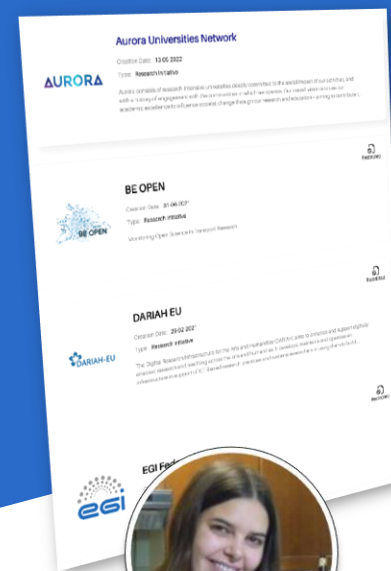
AURORA

Aurora Universities Network

Creation Date: 13.05.2022

Type: Research Initiative

Aurora consists of research intensive universities deeply committed to the social impact of our activities, and with a history of engagement with the communities in which we operate. Our overall vision is to use our academic excellence to influence societal change through our research and education – aiming to contribute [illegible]

Read More

BE OPEN

BE OPEN

Creation Date: 01.06.2021

Type: Research Initiative

Monitoring Open Science in Transport Research

Read More

DARIAH-EU

DARIAH EU

Creation Date: 29.02.2021

Type: Research Initiative

The Digital Research Infrastructure for the Arts and Humanities DARIAH aims to enhance and support digitally enabled research and teaching across the arts and humanities. It develops, maintains and operates an infrastructure in support of ICT-based research practices and sustains researchers in using them to build, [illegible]

Read More

egi

EGI Fed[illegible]